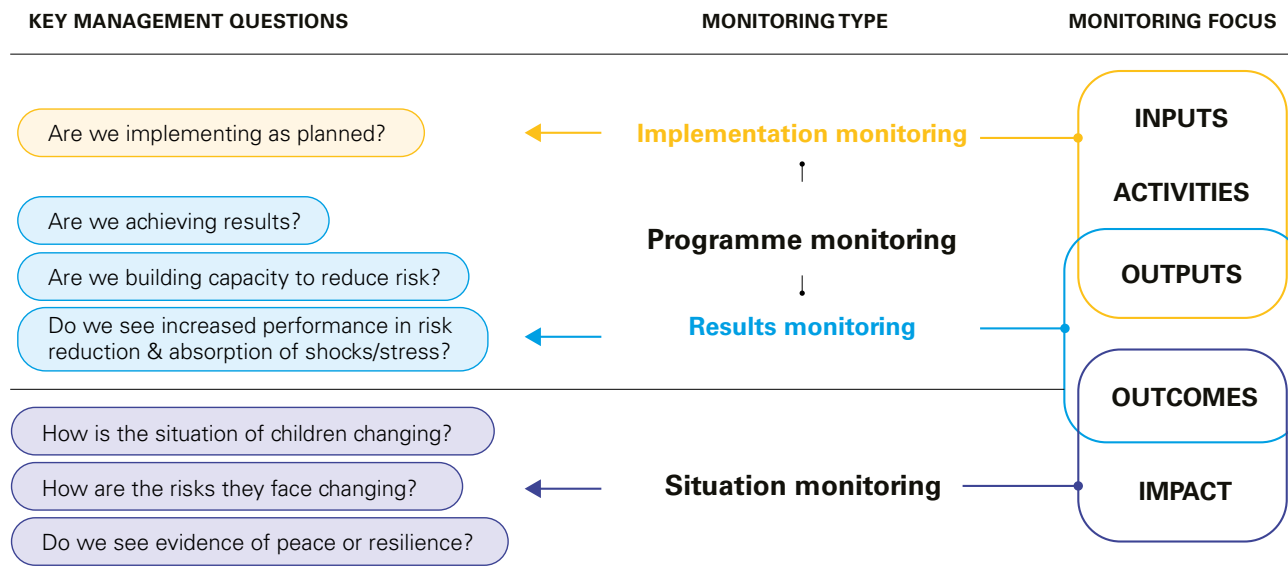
KEY MANAGEMENT QUESTIONS

MONITORING TYPE

MONITORING FOCUS

Are we implementing as planned?

Implementation monitoring

INPUTS

ACTIVITIES

Are we achieving results?

Are we building capacity to reduce risk?

Do we see increased performance in risk reduction & absorption of shocks/stress?

Programme monitoring

OUTPUTS

Results monitoring

OUTCOMES

How is the situation of children changing?

How are the risks they face changing?

Do we see evidence of peace or resilience?

Situation monitoring

IMPACT